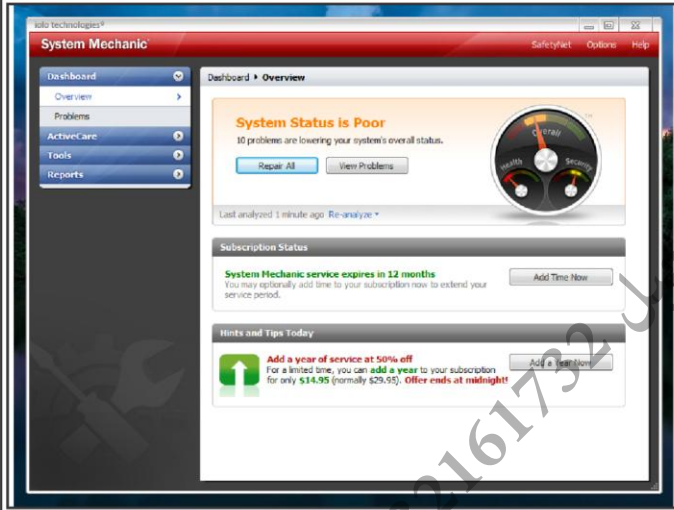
iolo technologies®

System Mechanic

SafetyNet Options Help

Dashboard
Overview
Problems
ActiveCare
Tools
Reports

Dashboard ▸ Overview

System Status is Poor
10 problems are lowering your system's overall status.

Repair All View Problems

Overall
Health Security

Last analyzed 1 minute ago Re-analyze ▾

Subscription Status

System Mechanic service expires in 12 months
You may optionally add time to your subscription now to extend your service period.

Add Time Now

Hints and Tips Today

Add a year of service at 50% off
For a limited time, you can add a year to your subscription for only $14.95 (normally $29.95). Offer ends at midnight!

Add a Year Now

2161732